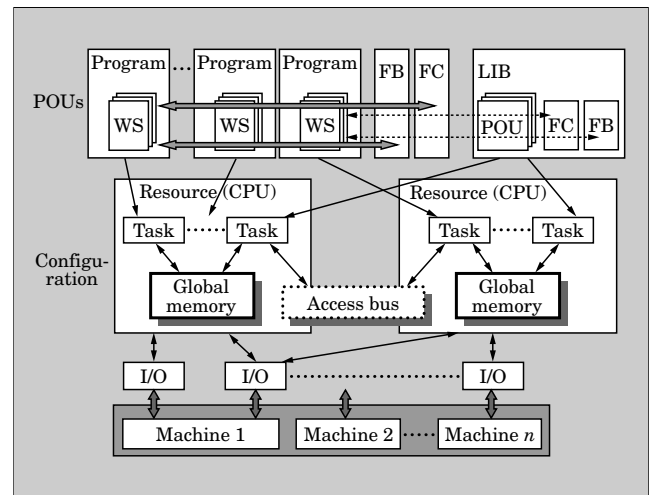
POUs

Program ... Program Program FB FC LIB

WS WS WS POU FC FB

Configuration

Resource (CPU)

Task ... Task

Global memory

Access bus

Resource (CPU)

Task ... Task

Global memory

I/O I/O ... I/O

Machine 1 Machine 2 ... Machine $n$